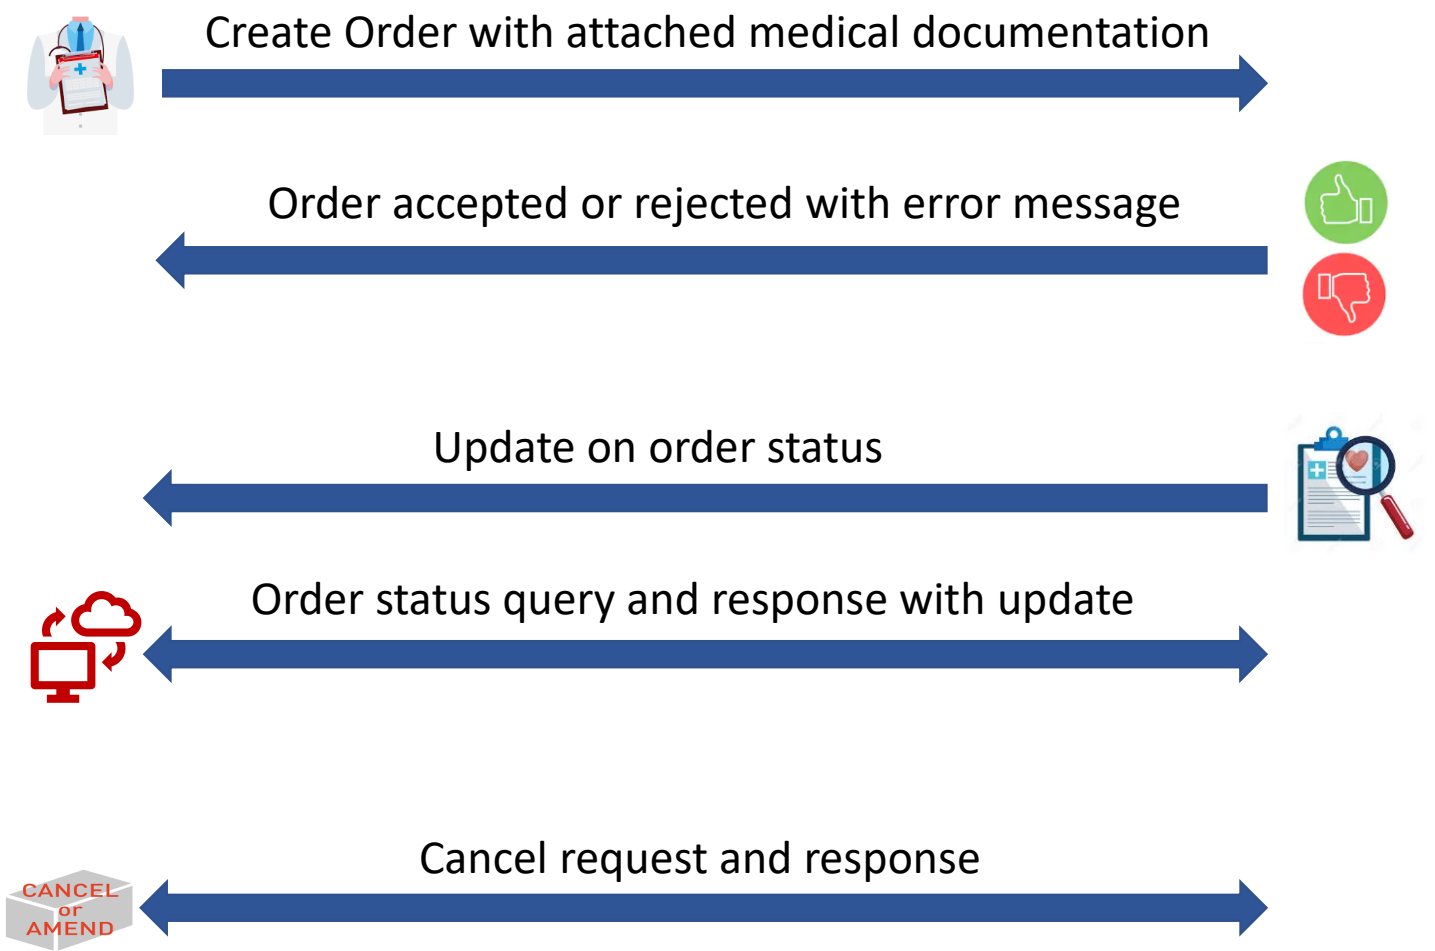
Create Order with attached medical documentation

Order accepted or rejected with error message

Update on order status

Order status query and response with update

CANCEL or AMEND

Cancel request and response